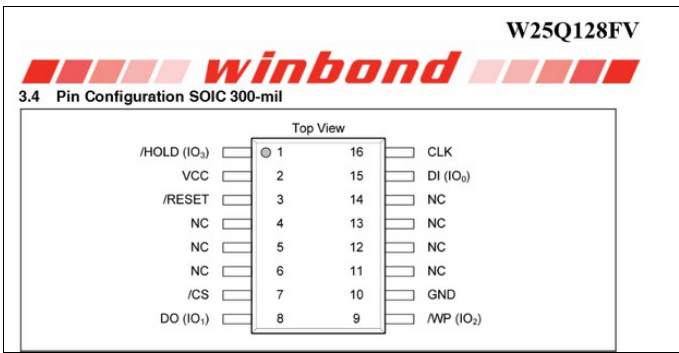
W25Q128FV

winbond

3.4 Pin Configuration SOIC 300-mil

Top View

/HOLD (IO$_3$) 1 16 CLK
VCC 2 15 DI (IO$_0$)
/RESET 3 14 NC
NC 4 13 NC
NC 5 12 NC
NC 6 11 NC
/CS 7 10 GND
DO (IO$_1$) 8 9 /WP (IO$_2$)